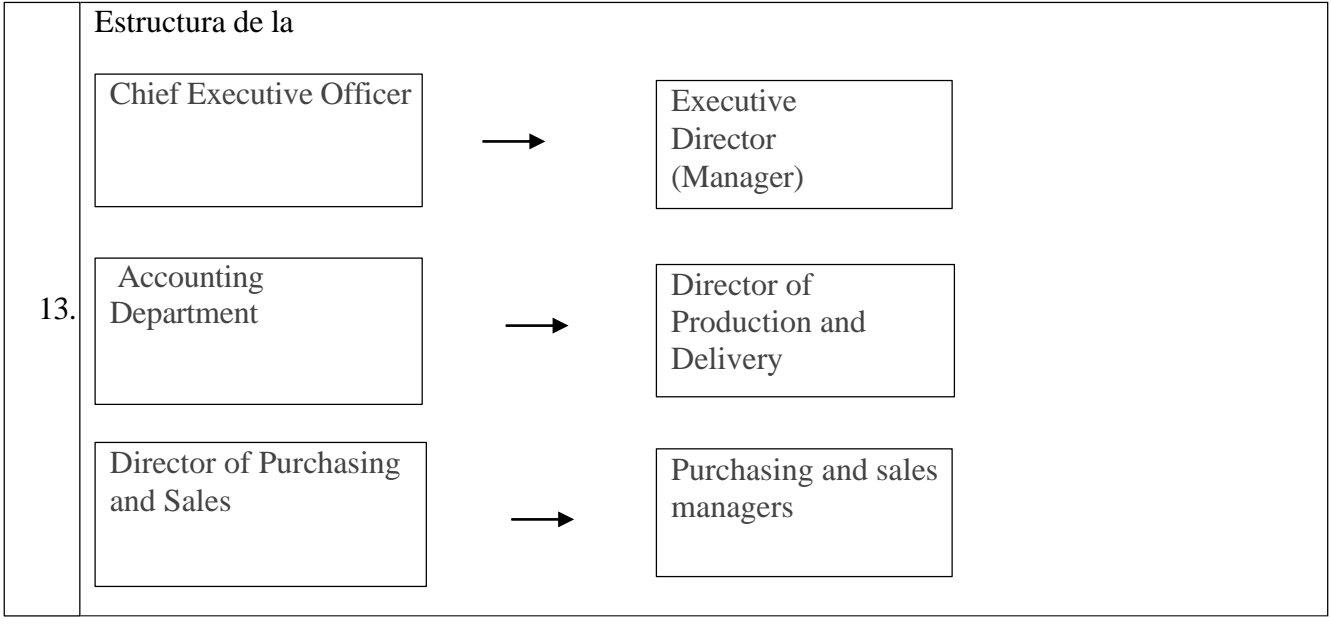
13.

Estructura de la

Chief Executive Officer

Executive Director (Manager)

Accounting Department

Director of Production and Delivery

Director of Purchasing and Sales

Purchasing and sales managers